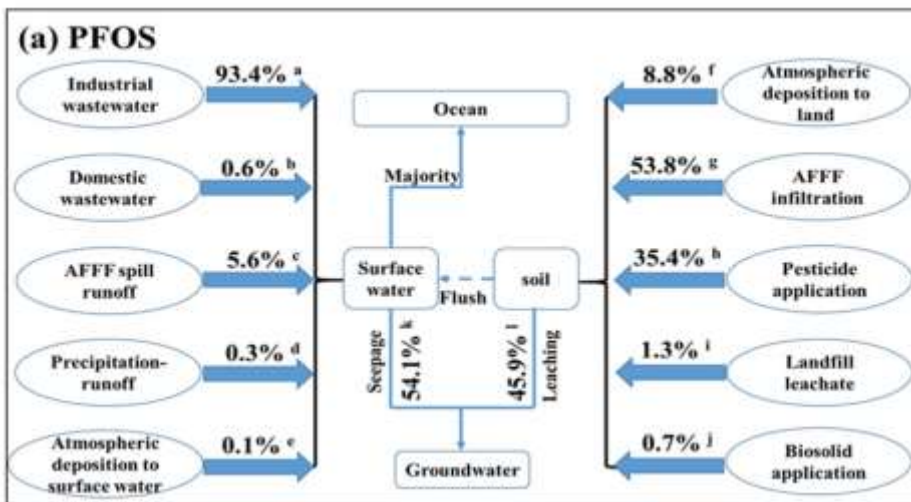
(a) PFOS

Industrial wastewater
$93.4\%^{a}$

Domestic wastewater
$0.6\%^{b}$

AFFF spill runoff
$5.6\%^{c}$

Precipitation-runoff
$0.3\%^{d}$

Atmospheric deposition to surface water
$0.1\%^{e}$

Ocean

Majority

Surface water

Flush

soil

Seepage
$54.1\%^{k}$

$45.9\%^{l}$
Leaching

Groundwater

$8.8\%^{f}$
Atmospheric deposition to land

$53.8\%^{g}$
AFFF infiltration

$35.4\%^{h}$
Pesticide application

$1.3\%^{i}$
Landfill leachate

$0.7\%^{j}$
Biosolid application